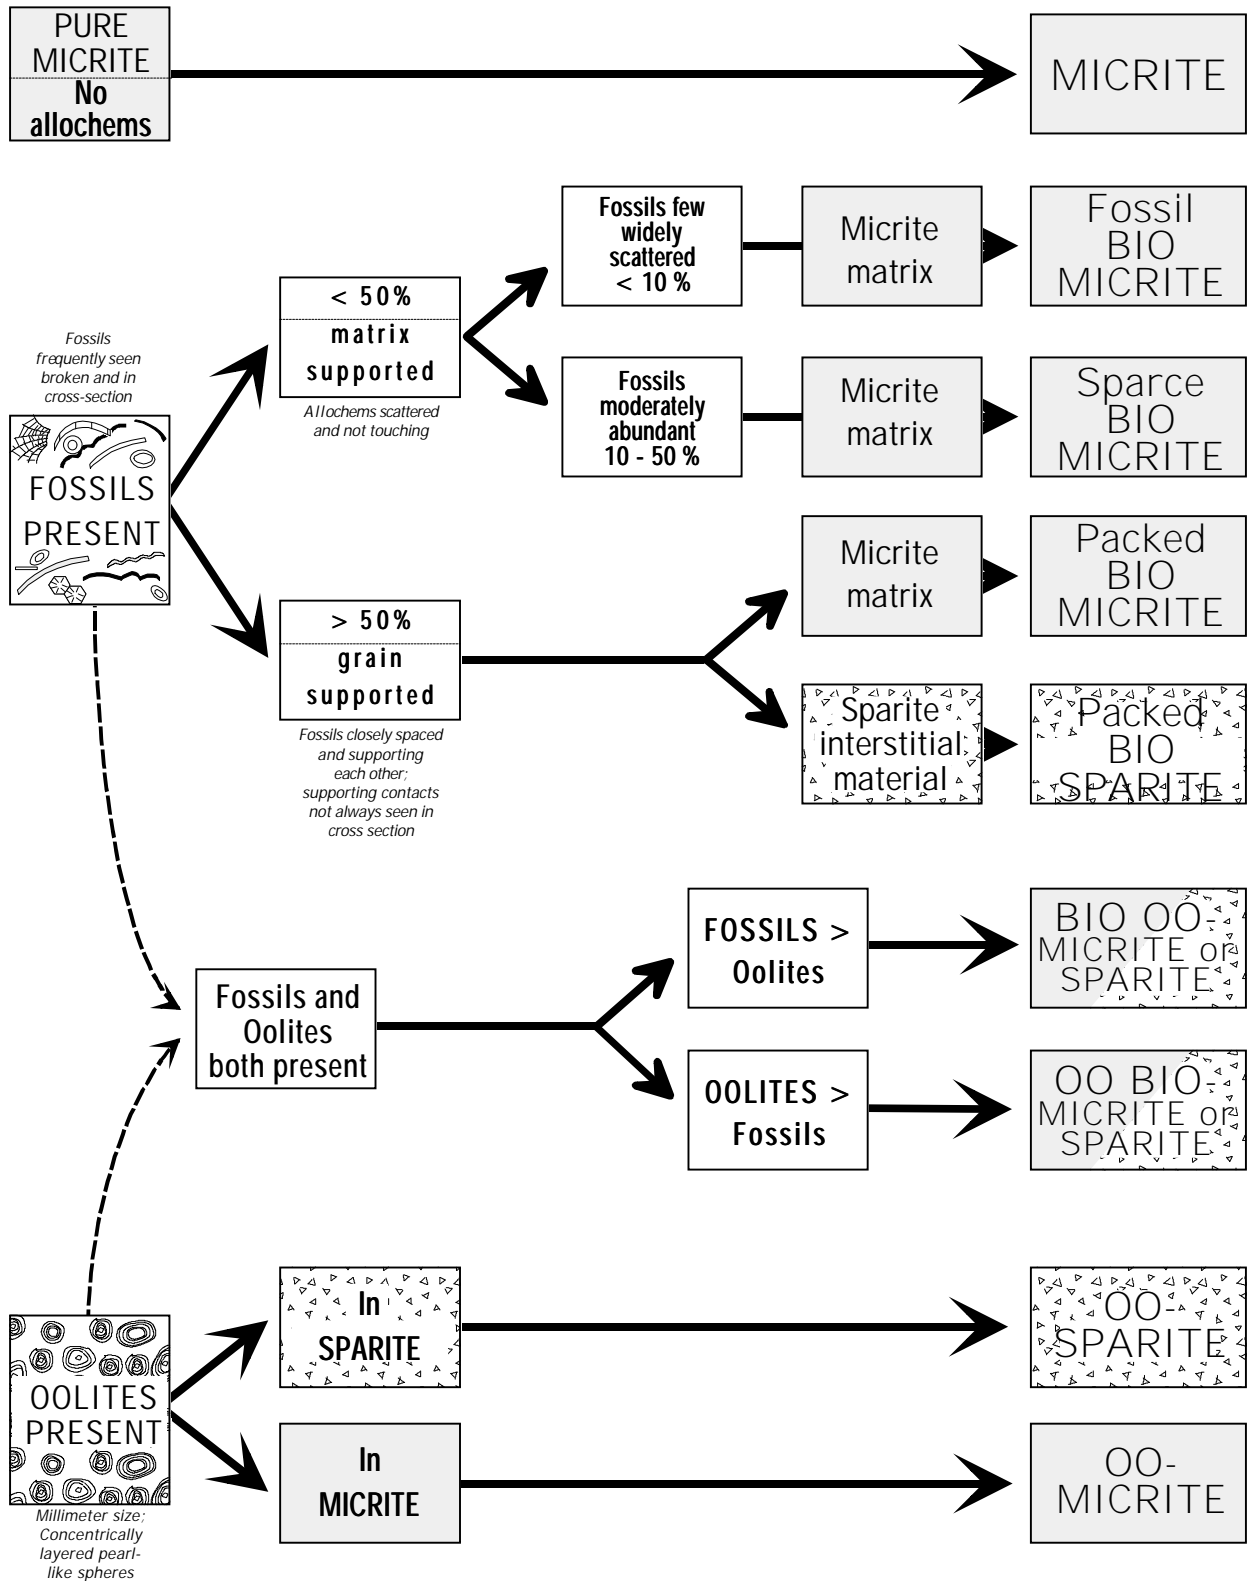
PURE MICRITE
No allochems

MICRITE

Fossils frequently seen broken and in cross-section

FOSSILS PRESENT

< 50%
matrix supported

Allochems scattered and not touching

Fossils few widely scattered < 10 %

Micrite matrix

Fossil BIO MICRITE

Fossils moderately abundant 10 - 50 %

Micrite matrix

Sparce BIO MICRITE

> 50%
grain supported

Fossils closely spaced and supporting each other; supporting contacts not always seen in cross section

Micrite matrix

Packed BIO MICRITE

Sparite interstitial material

Packed BIO SPARITE

Fossils and Oolites both present

FOSSILS > Oolites

BIO OO-MICRITE or SPARITE

OOLITES > Fossils

OO BIO-MICRITE or SPARITE

OOLITES PRESENT

Millimeter size; Concentrically layered pearl-like spheres

In SPARITE

OO-SPARITE

In MICRITE

OO-MICRITE